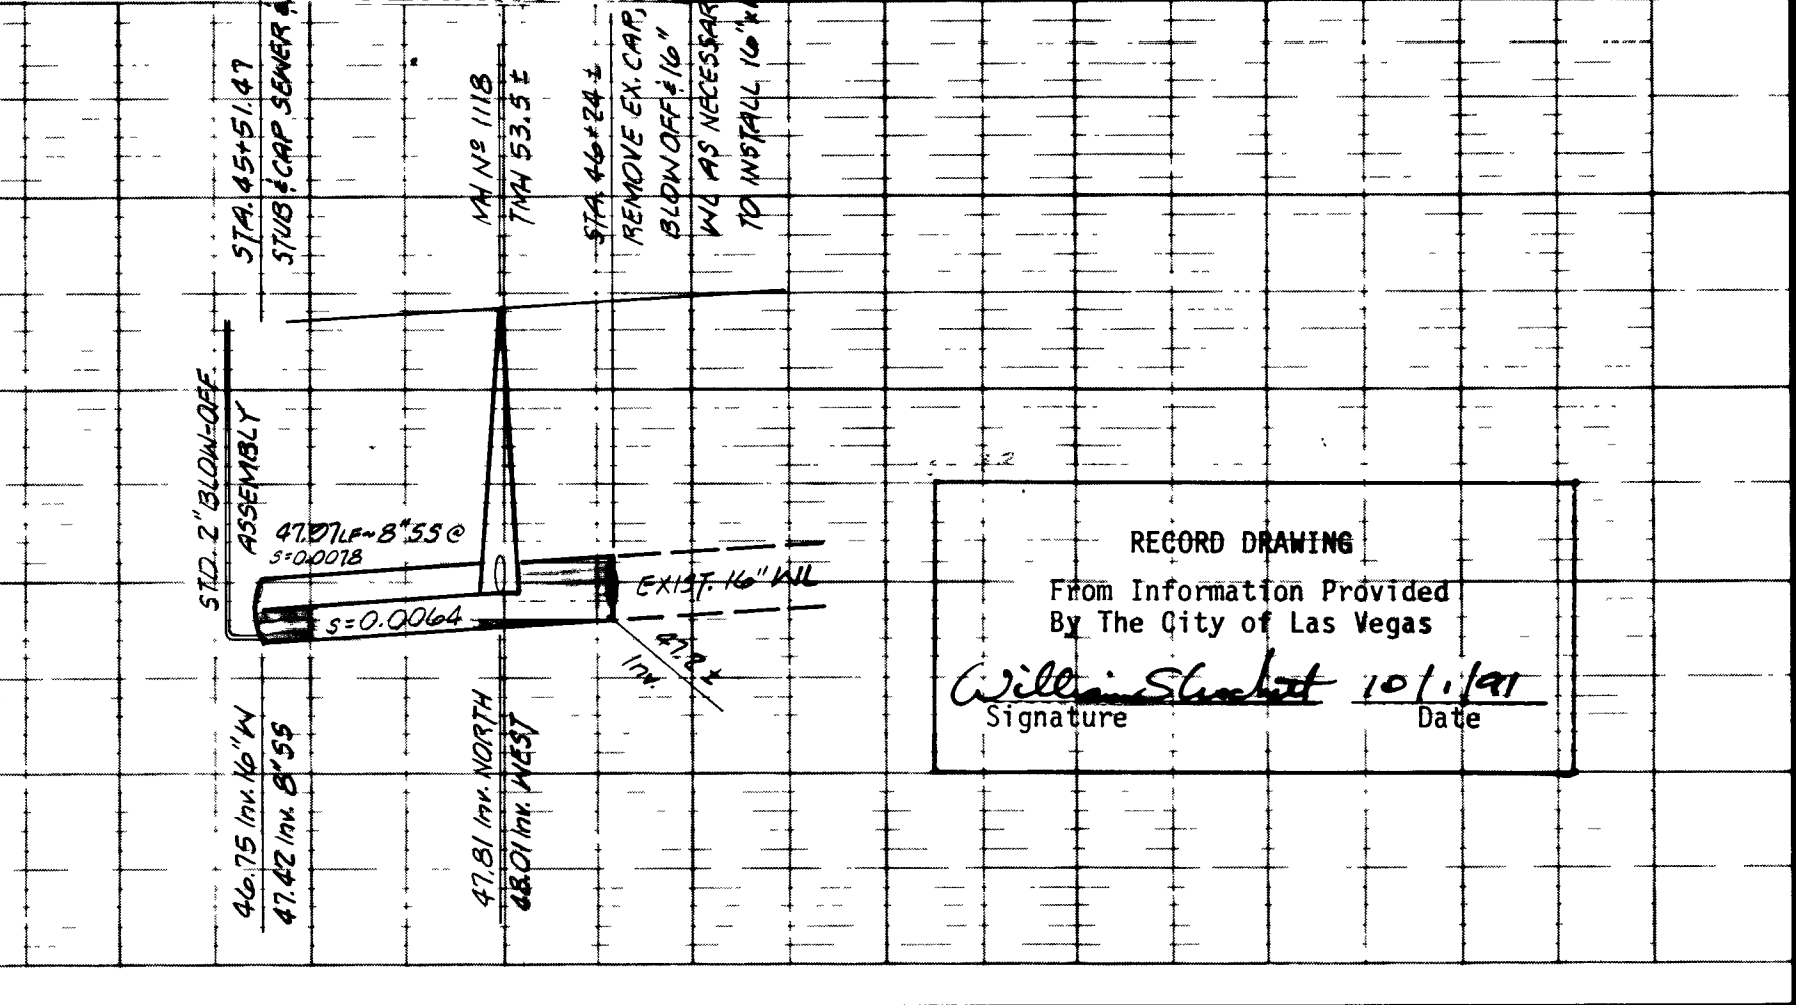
STA. 45+51.47
STUB & CAP SEWER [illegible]

MH Nº 118
TMH 53.5 ±

STA. 46+24 ±
REMOVE EX. CAP,
BLOW OFF & 16"
WL AS NECESSAR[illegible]
TO INSTALL 16"x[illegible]

STD. 2" BLOW-OFF
ASSEMBLY

47.07 LF ~ 8" SS @
S=0.0078

S=0.0064

EXIST. 16" WL

47.2 ±
Inv.

46.75 Inv. 16" W
47.42 Inv. 8" SS

47.81 Inv. NORTH
48.01 Inv. WEST

RECORD DRAWING
From Information Provided
By The City of Las Vegas
William Sleschitt 10/1/91
Signature Date